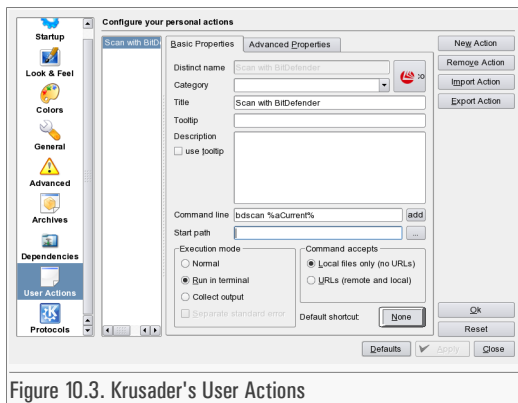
Startup
Look & Feel
Colors
General
Advanced
Archives
Dependencies
User Actions
Protocols

Configure your personal actions

Scan with BitDe

Basic Properties | Advanced Properties

Distinct name Scan with BitDefender
Category
Title Scan with BitDefender
Tooltip
Description
use tooltip
Command line bdscan %aCurrent% add
Start path ...

Execution mode
Normal
Run in terminal
Collect output
Separate standard error

Command accepts
Local files only (no URLs)
URLs (remote and local)

Default shortcut: None

New Action
Remove Action
Import Action
Export Action

Ok
Reset

Defaults Apply Close

Figure 10.3. Krusader's User Actions